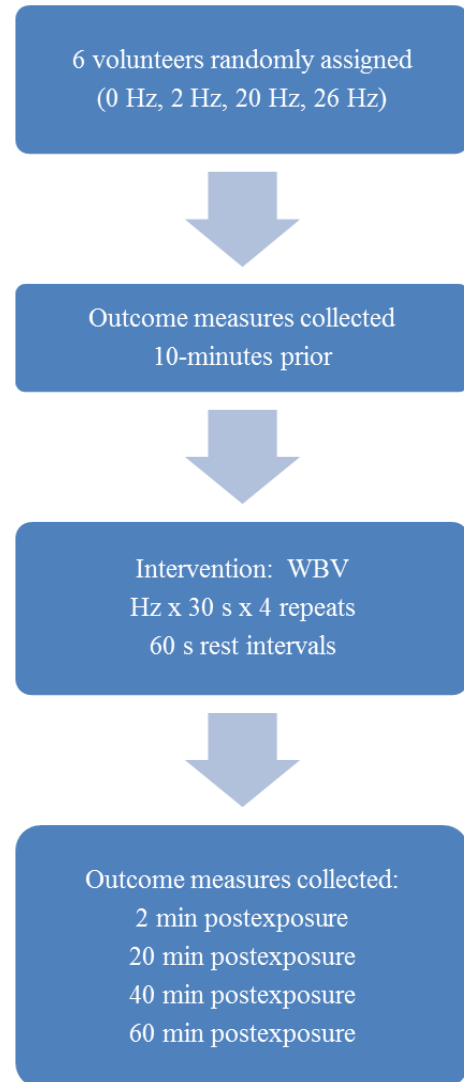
6 volunteers randomly assigned
(0 Hz, 2 Hz, 20 Hz, 26 Hz)

Outcome measures collected
10-minutes prior

Intervention: WBV
Hz x 30 s x 4 repeats
60 s rest intervals

Outcome measures collected:
2 min postexposure
20 min postexposure
40 min postexposure
60 min postexposure